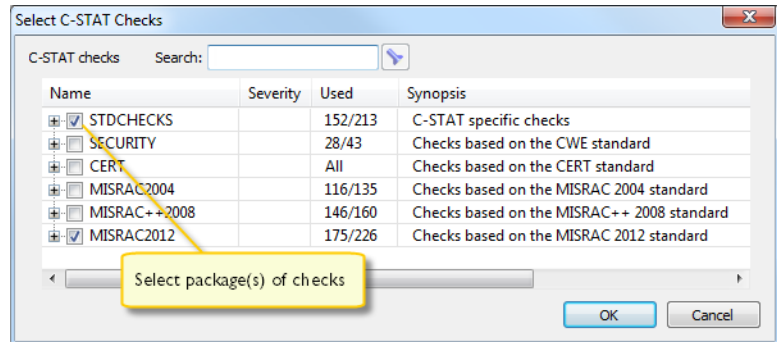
Select C-STAT Checks

C-STAT checks Search:

| Name | Severity | Used | Synopsis |
|---|---|---|---|
| STDCHECKS | | 152/213 | C-STAT specific checks |
| SECURITY | | 28/43 | Checks based on the CWE standard |
| CERT | | All | Checks based on the CERT standard |
| MISRAC2004 | | 116/135 | Checks based on the MISRAC 2004 standard |
| MISRAC++2008 | | 146/160 | Checks based on the MISRAC++ 2008 standard |
| MISRAC2012 | | 175/226 | Checks based on the MISRAC 2012 standard |

Select package(s) of checks

OK Cancel